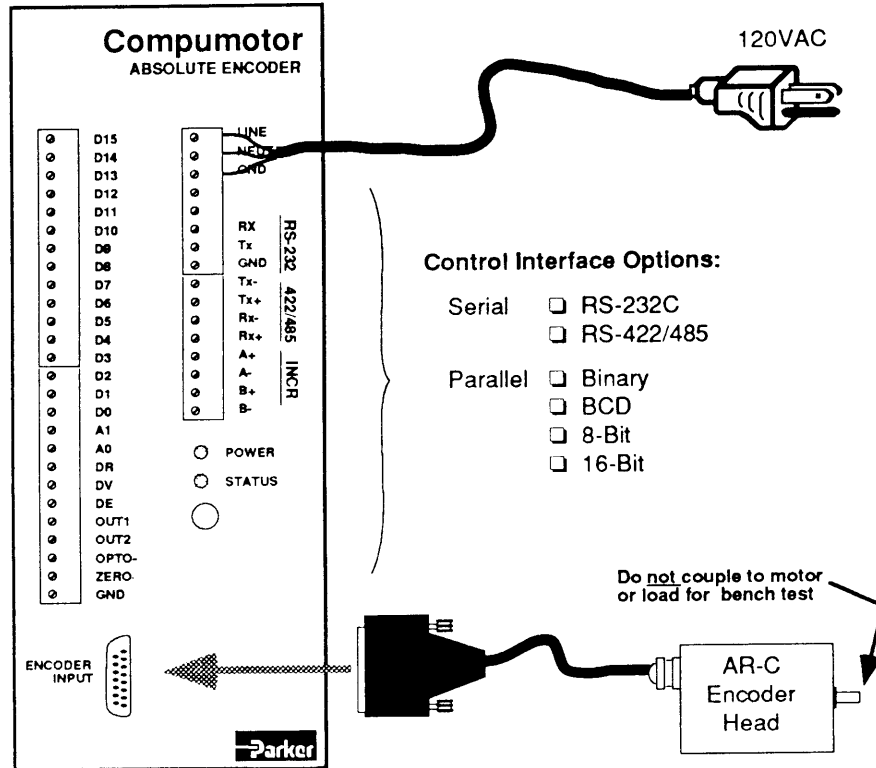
Compumotor
ABSOLUTE ENCODER

D15
D14
D13
D12
D11
D10
D9
D8
D7
D6
D5
D4
D3
D2
D1
D0
A1
A0
DR
DV
DE
OUT1
OUT2
OPTO-
ZERO
GND

LINE
NEUT
GND

RX
Tx
GND
RS-232

Tx-
Tx+
Rx-
Rx+
422/485

A+
A-
B+
B-
INCR

POWER
STATUS

ENCODER INPUT

Parker

120VAC

Control Interface Options:

Serial ❑ RS-232C
❑ RS-422/485

Parallel ❑ Binary
❑ BCD
❑ 8-Bit
❑ 16-Bit

Do not couple to motor or load for bench test

AR-C Encoder Head